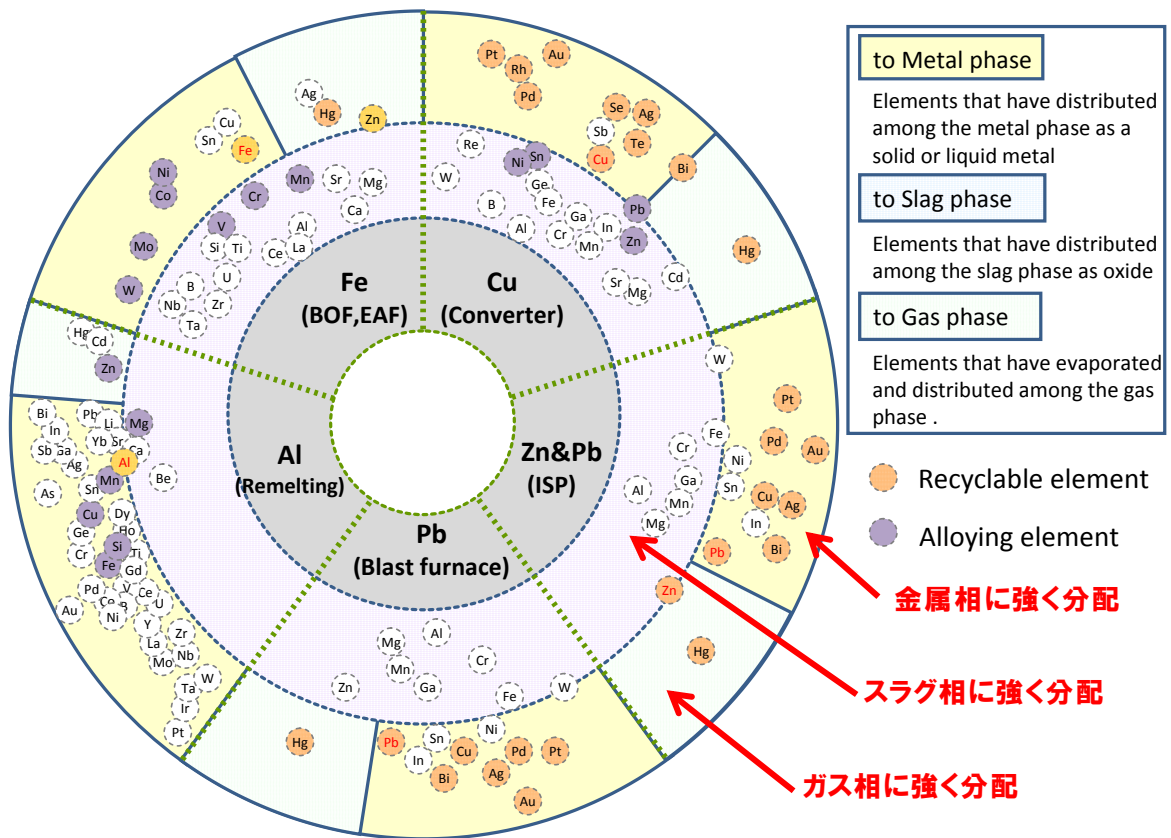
to Metal phase

Elements that have distributed among the metal phase as a solid or liquid metal

to Slag phase

Elements that have distributed among the slag phase as oxide

to Gas phase

Elements that have evaporated and distributed among the gas phase .

Recyclable element

Alloying element

Fe
(BOF,EAF)

Cu
(Converter)

Al
(Remelting)

Zn&Pb
(ISP)

Pb
(Blast furnace)

Ag Hg Zn
Cu Sn Fe
Ni Co
Mo
W
Mn Sr Mg Ca
Cr
V Al
Si Ti
Ce La
B U
Nb Zr
Ta

Pt Au Rh Pd
Se Ag Sb Te Cu
Bi
Re Ni Sn
W Ge Fe
B Ga In
Al Cr Mn
Pb Zn
Hg
Cd
Sr Mg

Hg Cd Zn
Bi Pb In Li Mg
Sb Yb Sr Ca
Ag Al
Be
As Mn Sn
Cu Dy
Ge Ho
Si Ti
Cr Fe Gd
Pd V Ce
Co B U
Ni
Au Y Zr
La Nb
Mo
W Ta
Ir
Pt

W
Pt
Fe Pd Au
Cr Ni
Ga Sn
Al Mn Cu Ag
Mg In
Pb Bi
Zn
Hg

Mg Al
Mn Cr
Zn Ga
Fe W
Ni
Hg
Pb Sn
In Cu Pd Pt
Bi Ag
Au

金属相に強く分配

スラグ相に強く分配

ガス相に強く分配